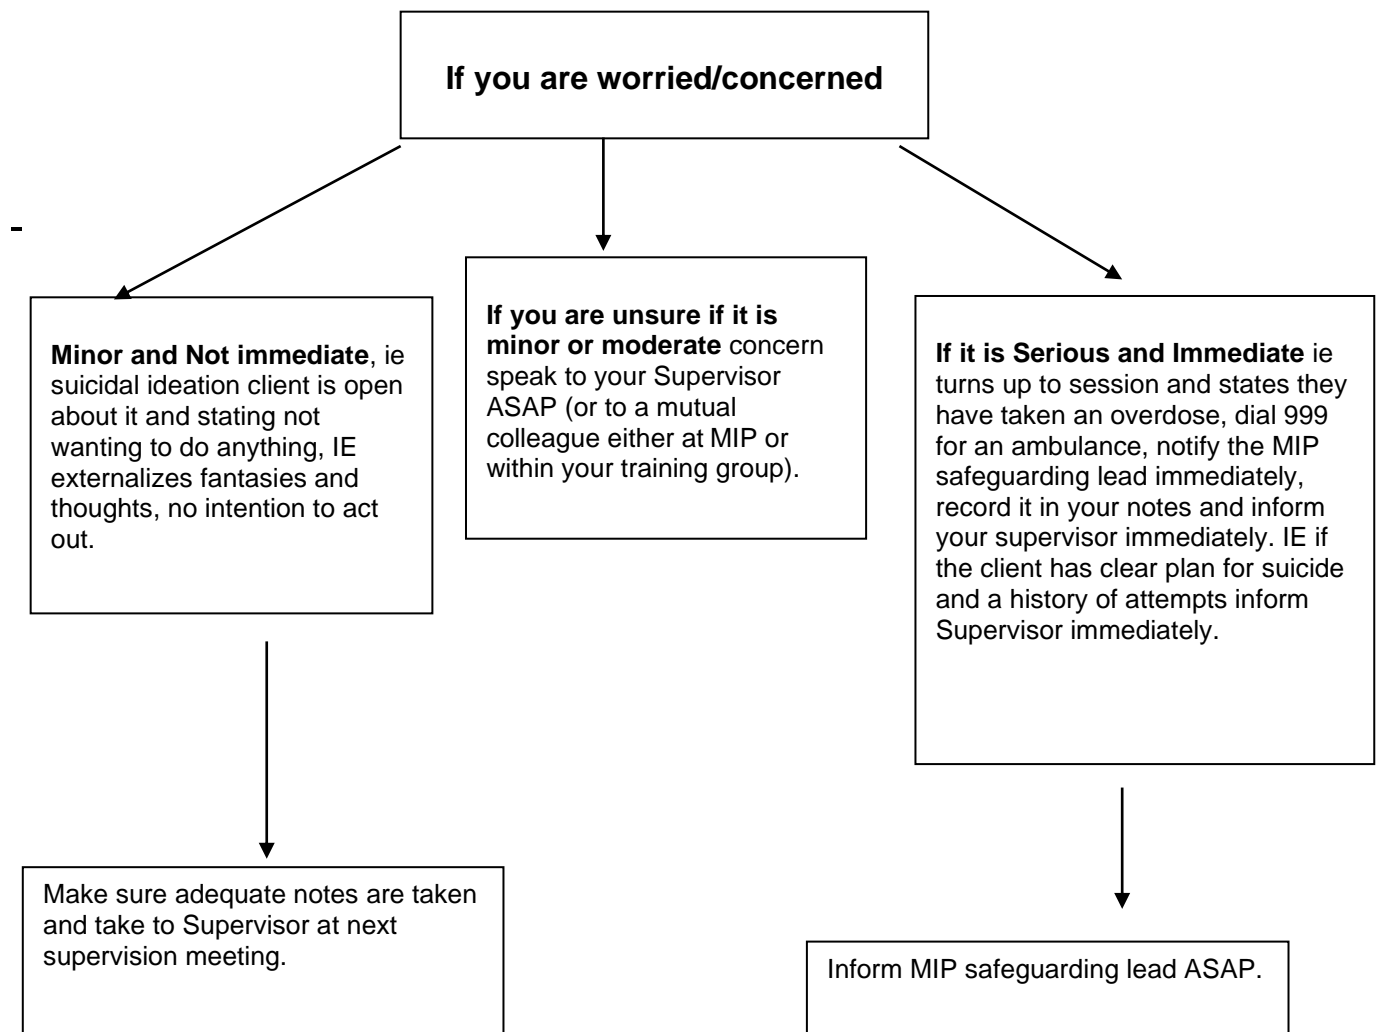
**If you are worried/concerned**

-

**Minor and Not immediate**, ie suicidal ideation client is open about it and stating not wanting to do anything, IE externalizes fantasies and thoughts, no intention to act out.

**If you are unsure if it is minor or moderate** concern speak to your Supervisor ASAP (or to a mutual colleague either at MIP or within your training group).

**If it is Serious and Immediate** ie turns up to session and states they have taken an overdose, dial 999 for an ambulance, notify the MIP safeguarding lead immediately, record it in your notes and inform your supervisor immediately. IE if the client has clear plan for suicide and a history of attempts inform Supervisor immediately.

Make sure adequate notes are taken and take to Supervisor at next supervision meeting.

Inform MIP safeguarding lead ASAP.